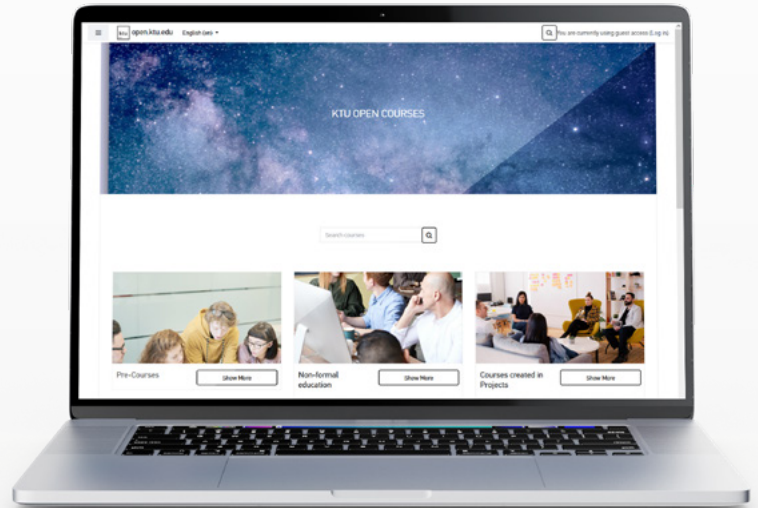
ktu open.ktu.edu English (en)

You are currently using guest access (Log in)

KTU OPEN COURSES

Search courses

Pre-Courses
Show More

Non-formal education
Show More

Courses created in Projects
Show More